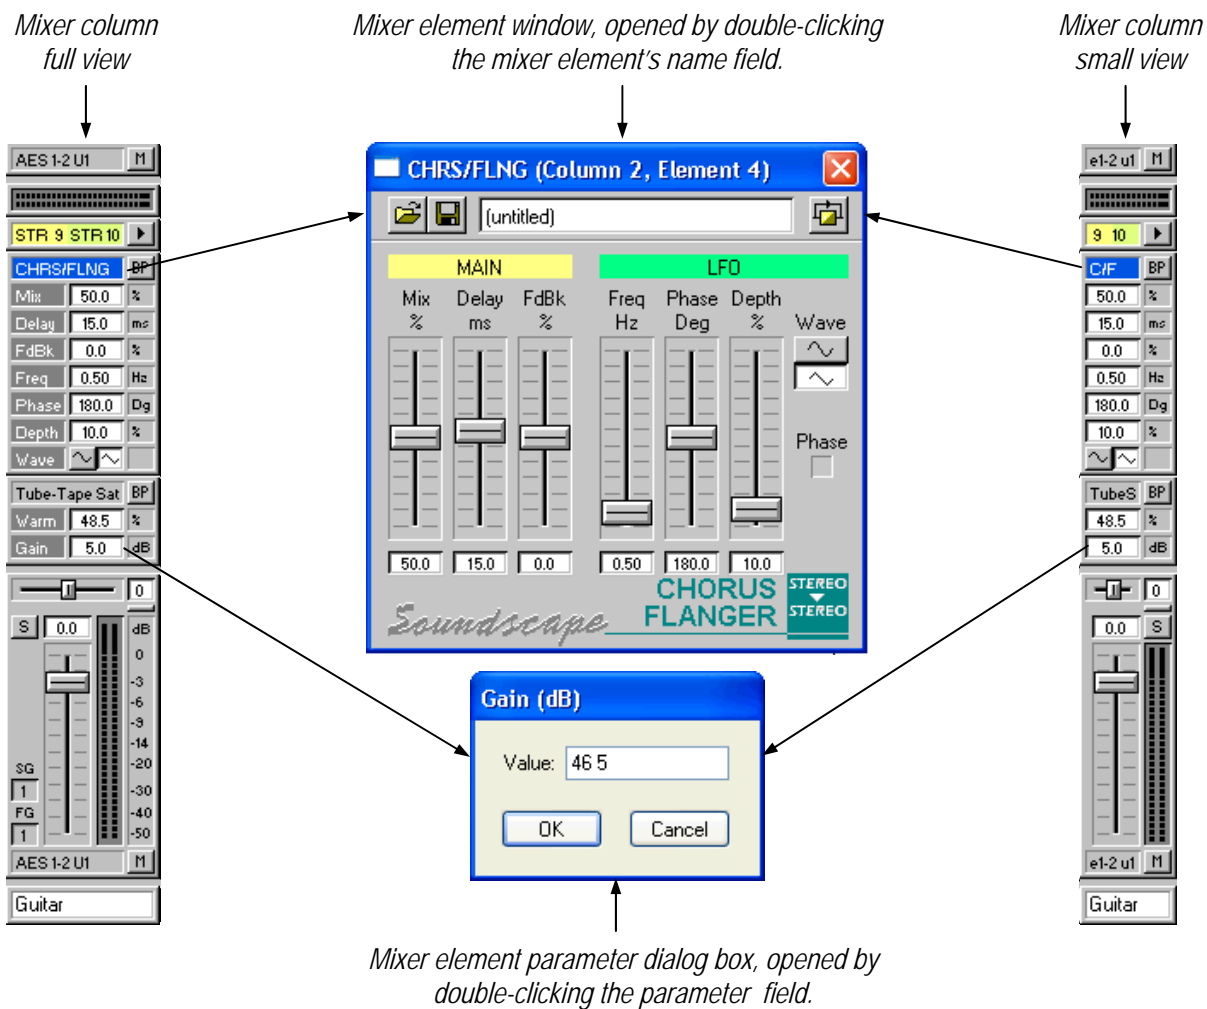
Mixer column full view

Mixer element window, opened by double-clicking the mixer element's name field.

Mixer column small view

AES 1-2 U1 M
STR 9 STR 10
CHRS/FLNG BP
Mix 50.0 %
Delay 15.0 ms
FdBk 0.0 %
Freq 0.50 Hz
Phase 180.0 Dg
Depth 10.0 %
Wave
Tube-Tape Sat BP
Warm 48.5 %
Gain 5.0 dB
0
S 0.0 dB
0
-3
-6
-9
-14
-20
-30
-40
-50
SG
1
FG
1
AES 1-2 U1 M
Guitar

CHRS/FLNG (Column 2, Element 4)
(untitled)
MAIN
LFO
Mix %
Delay ms
FdBk %
Freq Hz
Phase Deg
Depth %
Wave
Phase
50.0
15.0
0.0
0.50
180.0
10.0
CHORUS FLANGER
STEREO
STEREO
Soundscape

e1-2 u1 M
9 10
C/F BP
50.0 %
15.0 ms
0.0 %
0.50 Hz
180.0 Dg
10.0 %
TubeS BP
48.5 %
5.0 dB
0
0.0 S
e1-2 u1 M
Guitar

Gain (dB)
Value: 46 5
OK
Cancel

Mixer element parameter dialog box, opened by double-clicking the parameter field.